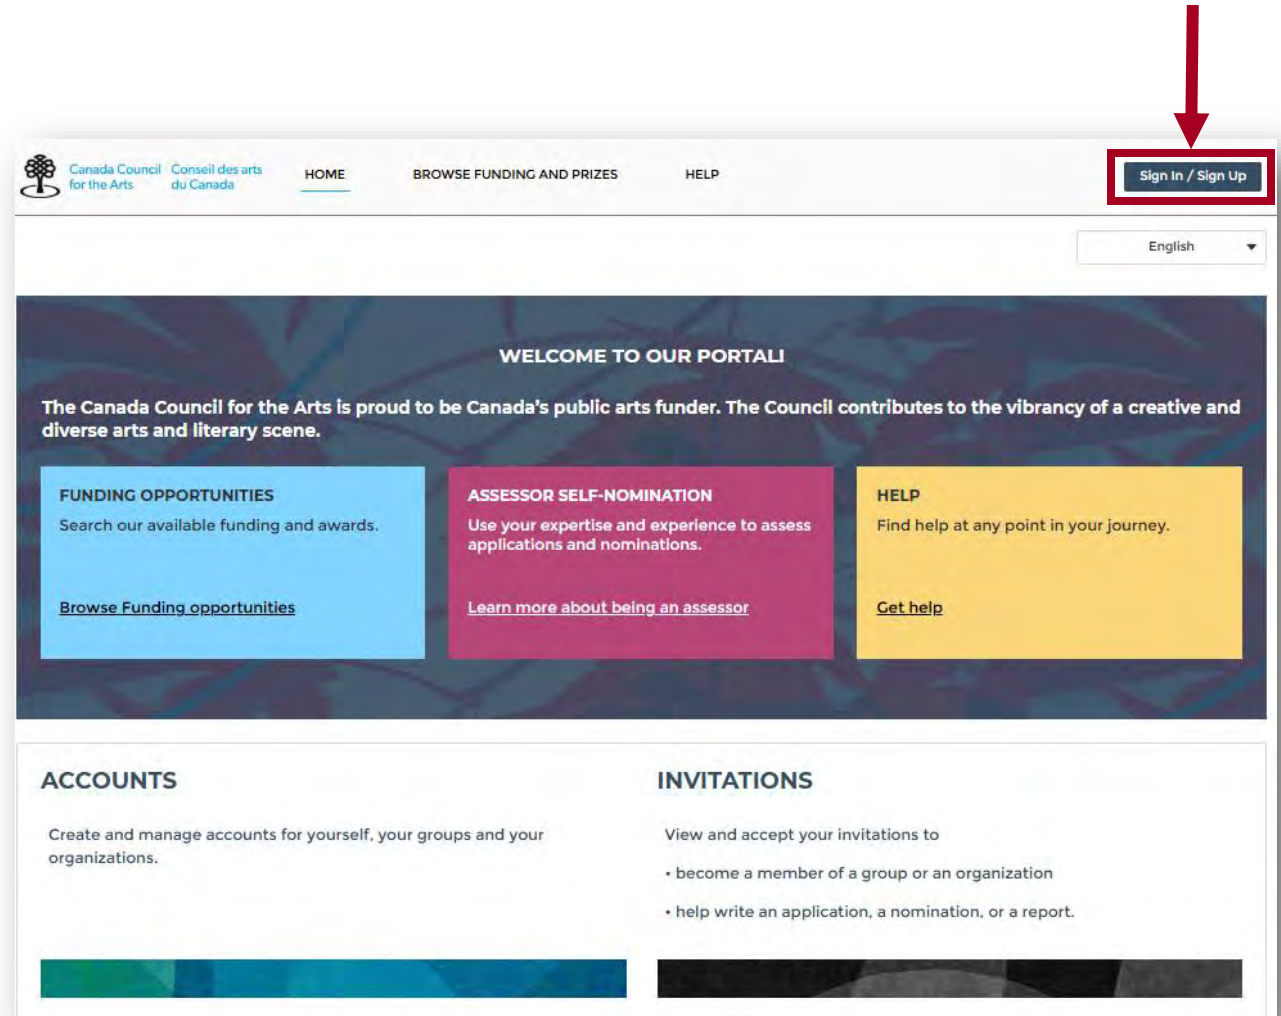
Canada Council for the Arts
Conseil des arts du Canada

HOME
BROWSE FUNDING AND PRIZES
HELP

Sign In / Sign Up

English

WELCOME TO OUR PORTAL!

The Canada Council for the Arts is proud to be Canada's public arts funder. The Council contributes to the vibrancy of a creative and diverse arts and literary scene.

FUNDING OPPORTUNITIES
Search our available funding and awards.
Browse Funding opportunities

ASSESSOR SELF-NOMINATION
Use your expertise and experience to assess applications and nominations.
Learn more about being an assessor

HELP
Find help at any point in your journey.
Get help

ACCOUNTS
Create and manage accounts for yourself, your groups and your organizations.

INVITATIONS
View and accept your invitations to
• become a member of a group or an organization
• help write an application, a nomination, or a report.